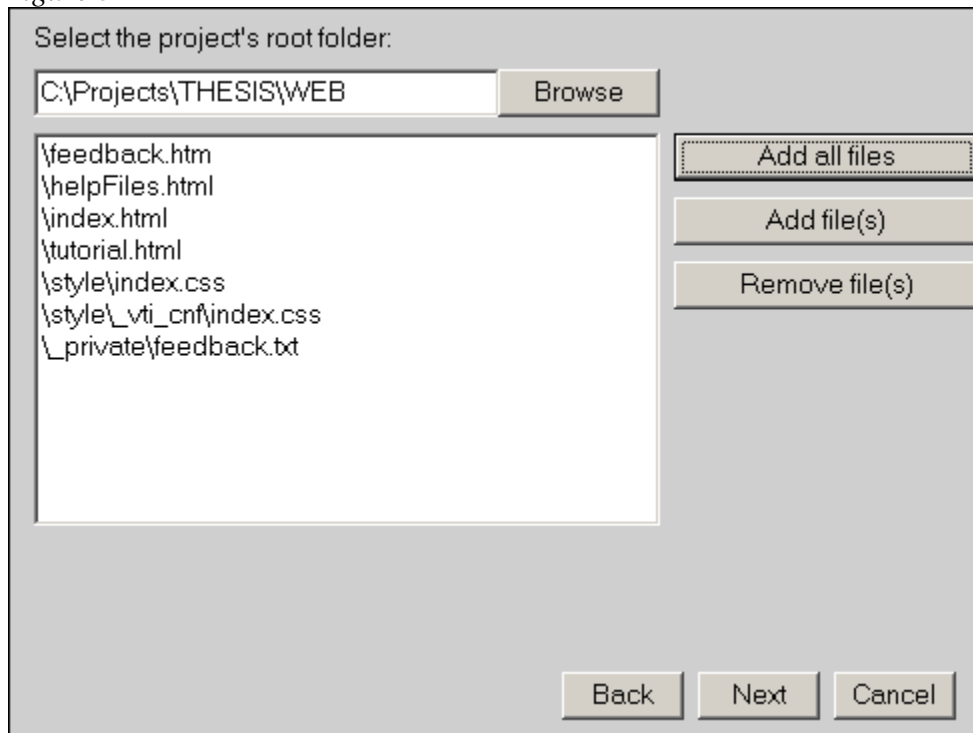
Select the project's root folder:

C:\Projects\THESIS\WEB

Browse

\feedback.htm
\helpFiles.html
\index.html
\tutorial.html
\style\index.css
\style\_vti_cnf\index.css
\_private\feedback.txt

Add all files

Add file(s)

Remove file(s)

Back

Next

Cancel